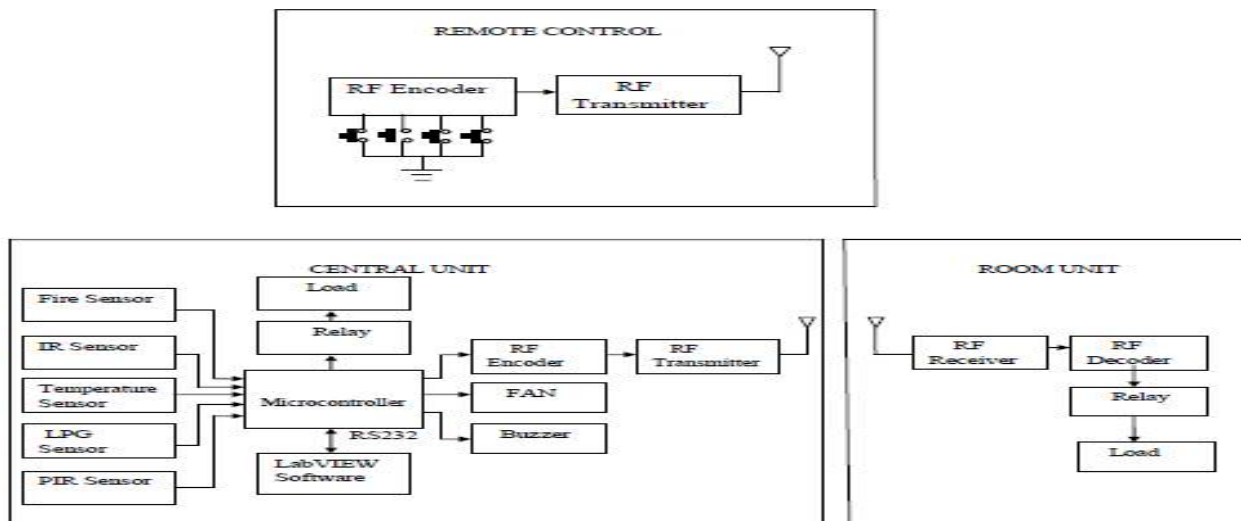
REMOTE CONTROL

RF Encoder

RF Transmitter

CENTRAL UNIT

Fire Sensor

IR Sensor

Temperature Sensor

LPG Sensor

PIR Sensor

Load

Relay

Microcontroller

RS232

LabVIEW Software

RF Encoder

RF Transmitter

FAN

Buzzer

ROOM UNIT

RF Receiver

RF Decoder

Relay

Load